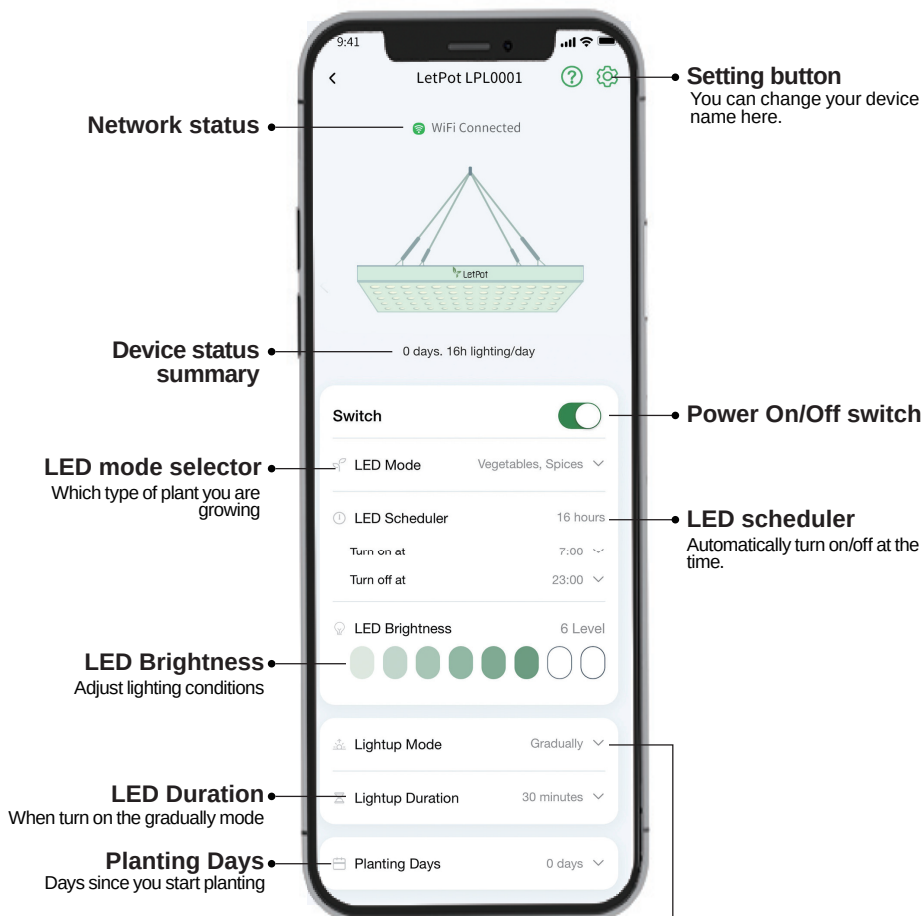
9:41

LetPot LPL0001

Setting button
You can change your device name here.

Network status

WiFi Connected

LetPot

Device status summary

0 days. 16h lighting/day

Switch

Power On/Off switch

LED mode selector
Which type of plant you are growing

LED Mode

Vegetables, Spices

LED Scheduler

16 hours

LED scheduler
Automatically turn on/off at the time.

Turn on at

7:00

Turn off at

23:00

LED Brightness

6 Level

LED Brightness
Adjust lighting conditions

Lightup Mode

Gradually

LED Duration
When turn on the gradually mode

Lightup Duration

30 minutes

Planting Days
Days since you start planting

Planting Days

0 days